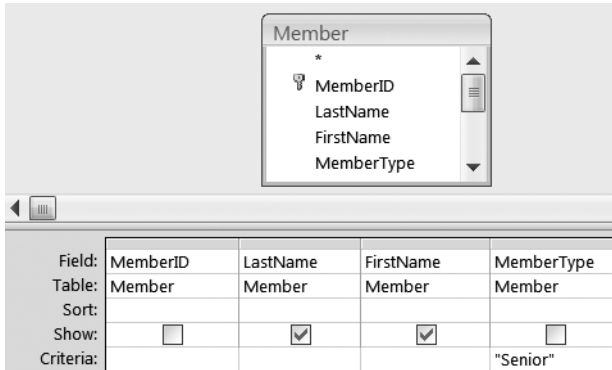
Member
*
MemberID
LastName
FirstName
MemberType

| Field: | MemberID | LastName | FirstName | MemberType |
|---|---|---|---|---|
| Table: | Member | Member | Member | Member |
| Sort: | | | | |
| Show: | ☐ | ☑ | ☑ | ☐ |
| Criteria: | | | | "Senior" |